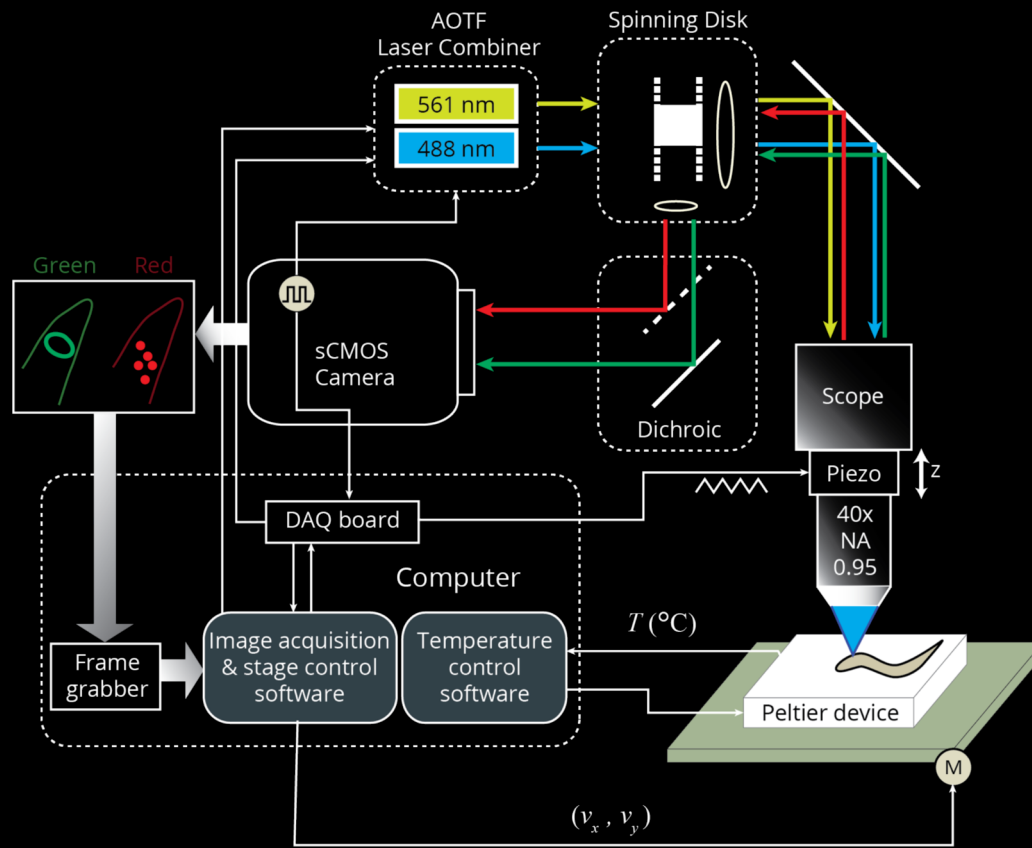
AOTF
Laser Combiner

561 nm

488 nm

Spinning Disk

Green Red

sCMOS
Camera

Dichroic

Scope

Piezo

z

40x
NA
0.95

DAQ board

Computer

Frame grabber

Image acquisition & stage control software

Temperature control software

$T$ (°C)

Peltier device

M

$(v_x, v_y)$